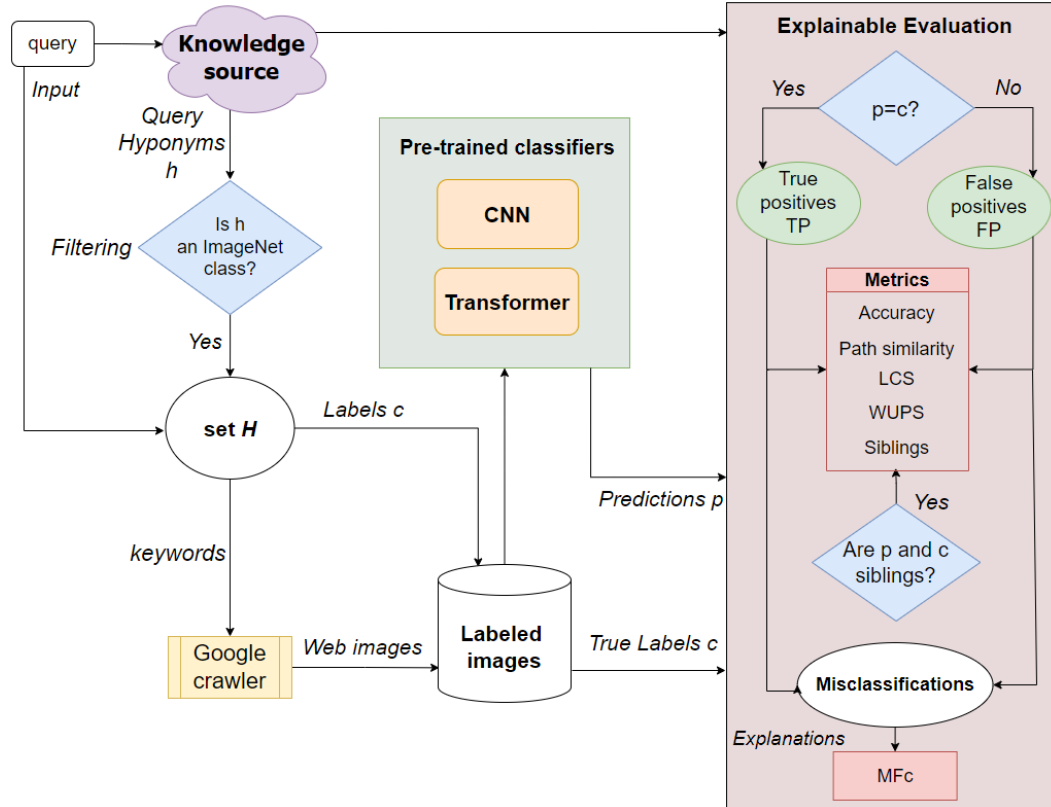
query

Input

Knowledge source

Query Hyponyms h

Filtering

Is h an ImageNet class?

Yes

set $H$

Labels c

keywords

Google crawler

Web images

Labeled images

Pre-trained classifiers

CNN

Transformer

Predictions p

True Labels c

Explainable Evaluation

Yes

p=c?

No

True positives TP

False positives FP

Metrics

Accuracy

Path similarity

LCS

WUPS

Siblings

Yes

Are p and c siblings?

Misclassifications

Explanations

MFc